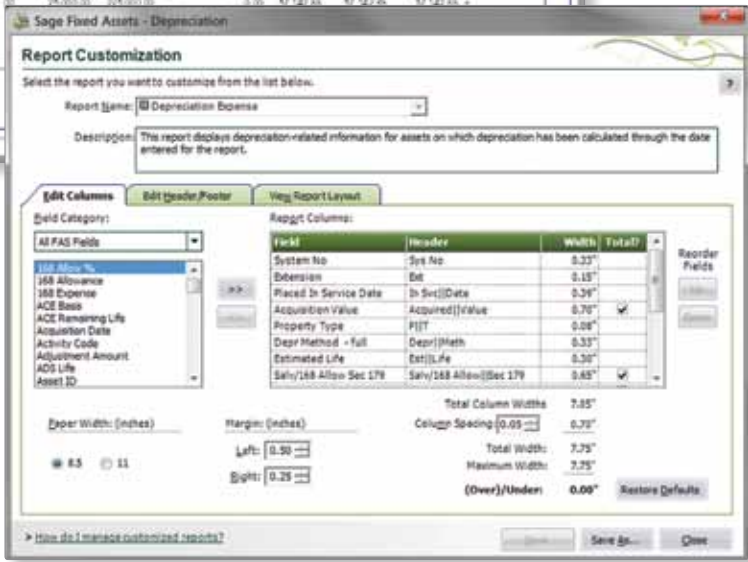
Sage Fixed Assets - Depreciation

Report Customization

Select the report you want to customize from the list below.

Report Name: Depreciation Expense

Description: This report displays depreciation-related information for assets on which depreciation has been calculated through the date entered for the report.

Edit Columns | Edit Header/Footer | View Report Layout

Field Category:

All FAS Fields

168 Allow %
168 Allowance
168 Expense
ACE Basis
ACE Remaining Life
Acquisition Date
Activity Code
Adjustment Amount
ADS Life
Asset ID

>>

Report Columns:

| Field | Header | Width | Total? |
|---|---|---|---|
| System No | Sys No | 0.33" | |
| Extension | Ext | 0.15" | |
| Placed In Service Date | In Svc\|\|Date | 0.39" | |
| Acquisition Value | Acquired\|\|Value | 0.70" | ✔ |
| Property Type | P\|\|T | 0.08" | |
| Depr Method - full | Depr\|\|Meth | 0.33" | |
| Estimated Life | Est\|\|Life | 0.30" | |
| Salv/168 Allow Sec 179 | Salv/168 Allow\|\|Sec 179 | 0.65" | ✔ |

Reorder Fields

Paper Width: (inches)

8.5   11

Margin: (inches)

Left: 0.50

Right: 0.25

Total Column Widths 7.05"

Column Spacing 0.05 0.70"

Total Width: 7.75"

Maximum Width: 7.75"

(Over)/Under: 0.00"

Restore Defaults

> How do I manage customized reports?

Save As... Close